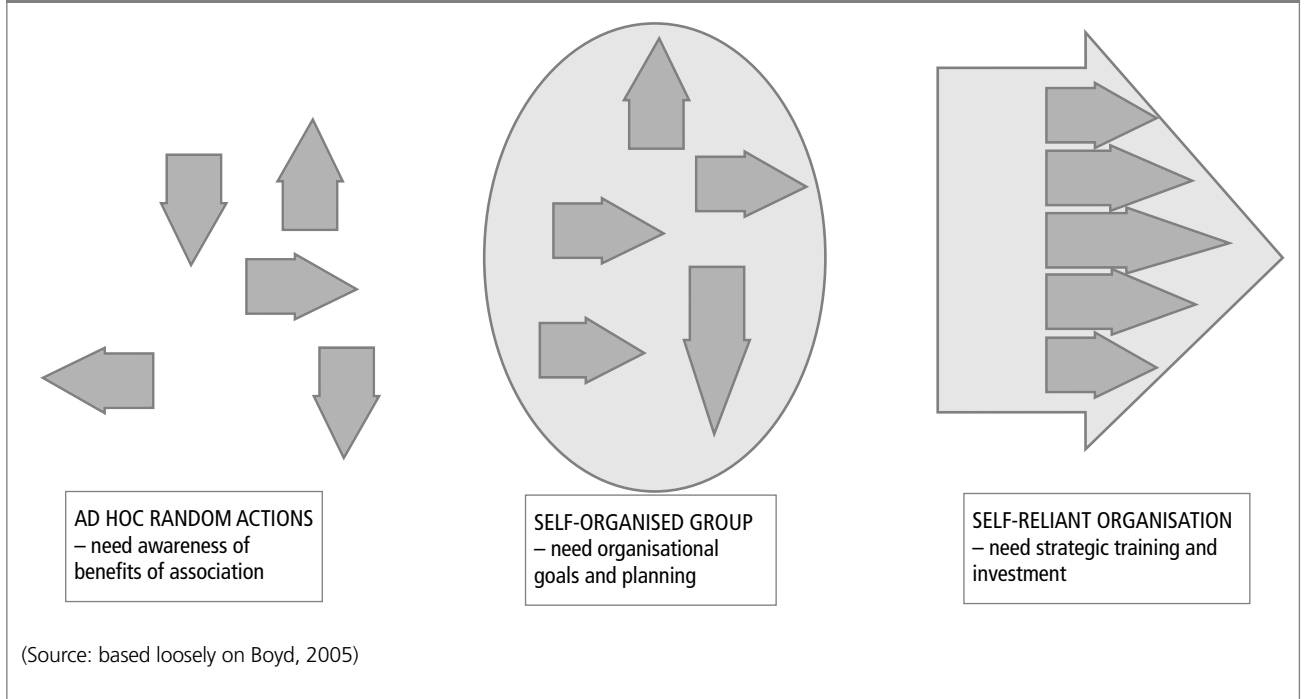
AD HOC RANDOM ACTIONS
– need awareness of benefits of association

SELF-ORGANISED GROUP
– need organisational goals and planning

SELF-RELIANT ORGANISATION
– need strategic training and investment

(Source: based loosely on Boyd, 2005)